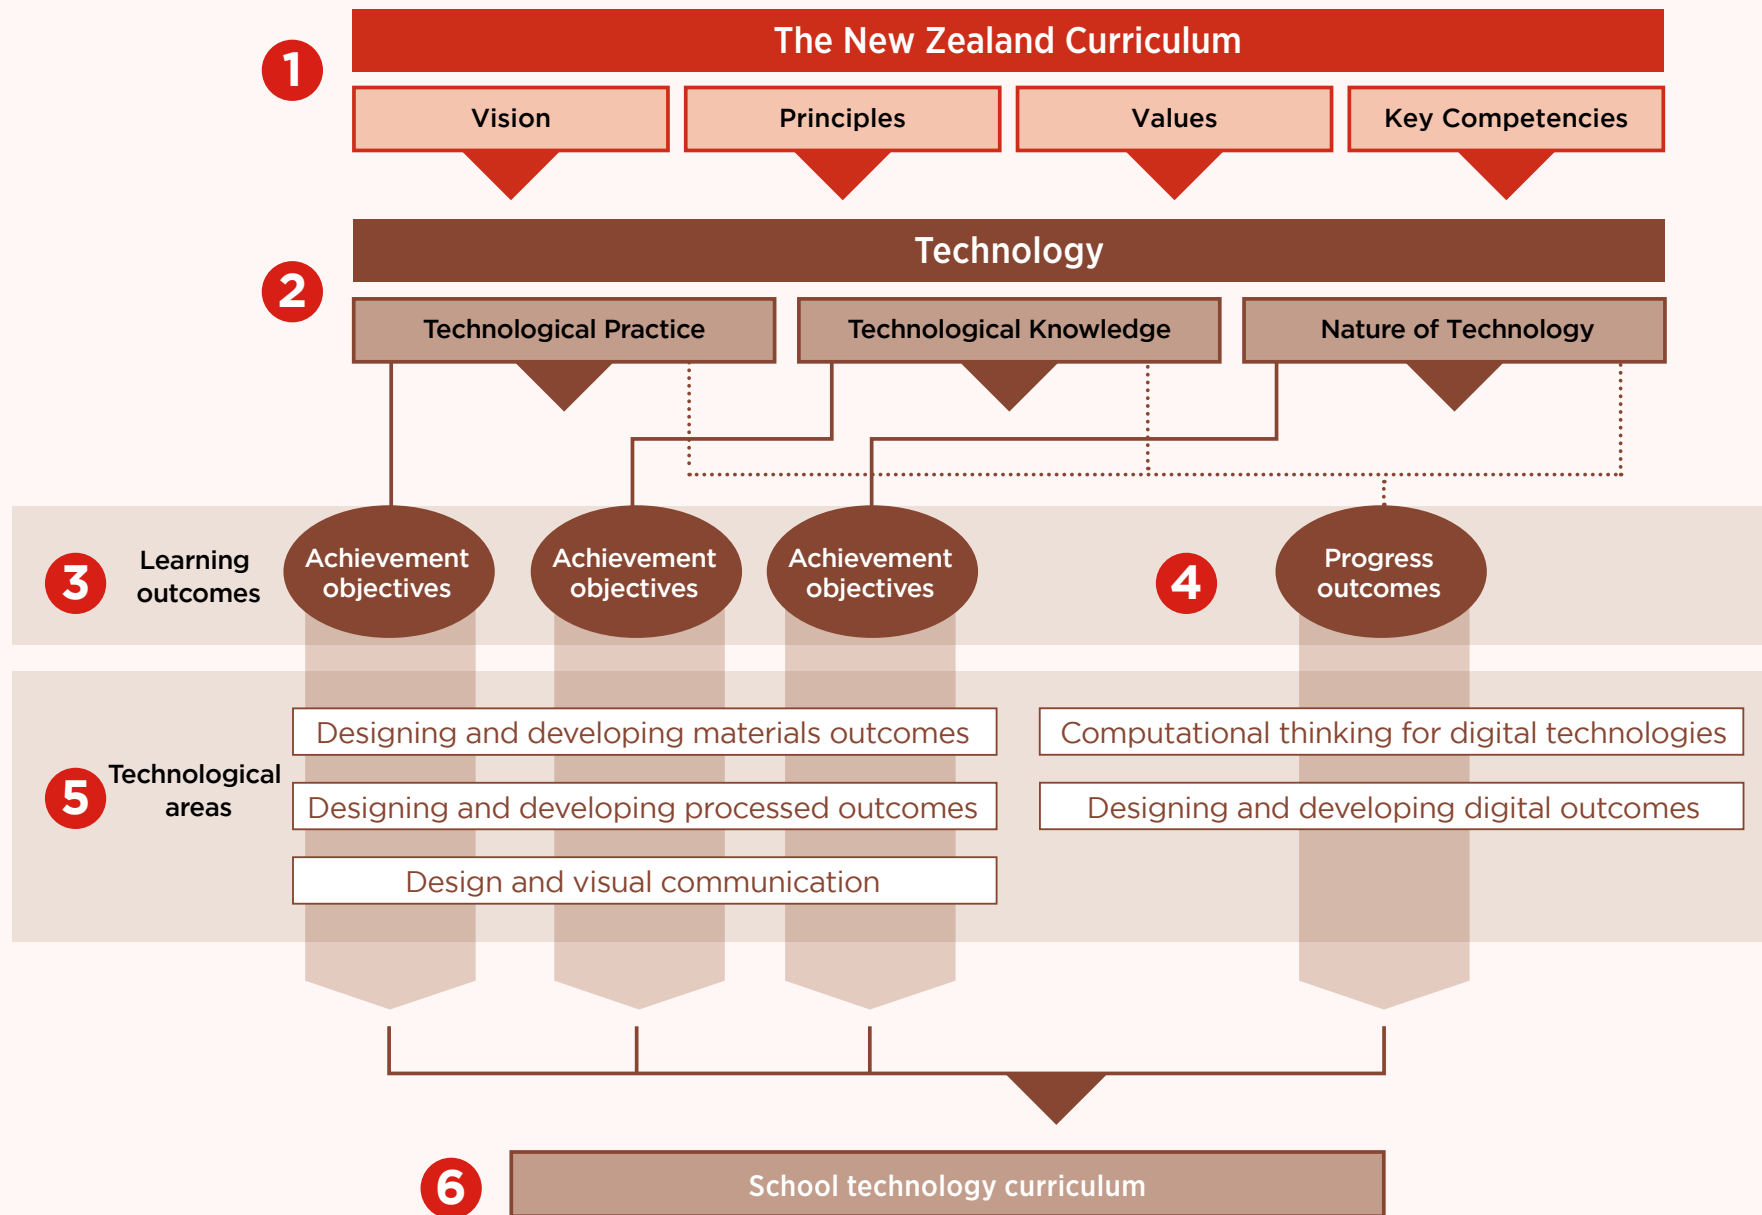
1

The New Zealand Curriculum

Vision

Principles

Values

Key Competencies

2

Technology

Technological Practice

Technological Knowledge

Nature of Technology

3

Learning outcomes

Achievement objectives

Achievement objectives

Achievement objectives

4

Progress outcomes

5

Technological areas

Designing and developing materials outcomes

Designing and developing processed outcomes

Design and visual communication

Computational thinking for digital technologies

Designing and developing digital outcomes

6

School technology curriculum